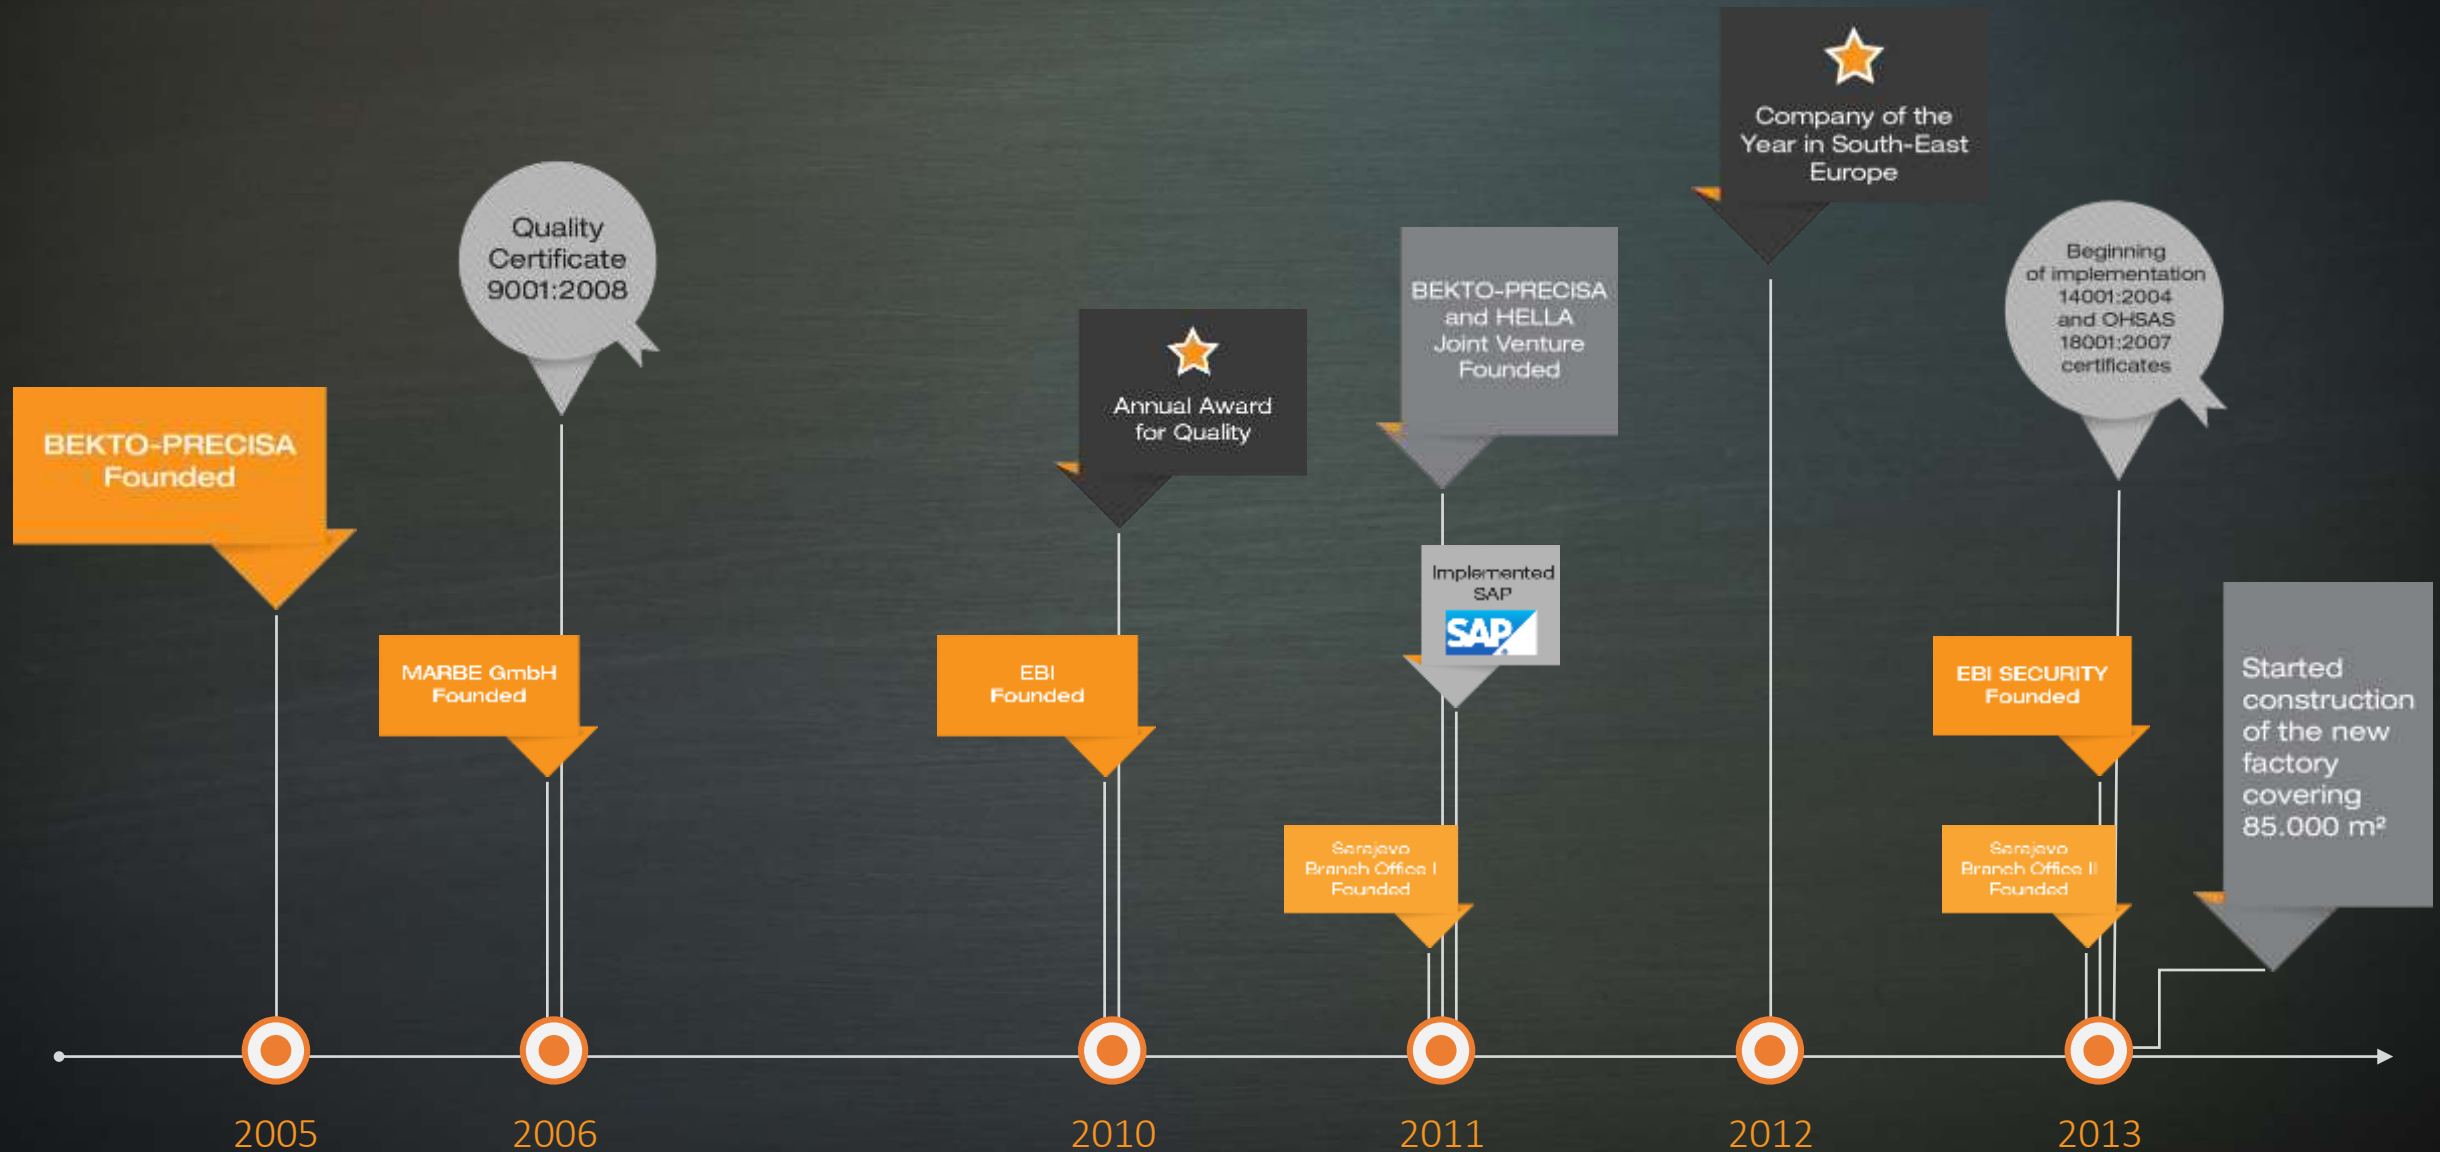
BEKTO-PRECISA Founded

Quality Certificate 9001:2008

MARBE GmbH Founded

Annual Award for Quality

EBI Founded

BEKTO-PRECISA and HELLA Joint Venture Founded

Implemented SAP

SAP

Sarajevo Branch Office I Founded

Company of the Year in South-East Europe

Beginning of implementation 14001:2004 and OHSAS 18001:2007 certificates

EBI SECURITY Founded

Sarajevo Branch Office II Founded

Started construction of the new factory covering 85.000 m²

2005

2006

2010

2011

2012

2013